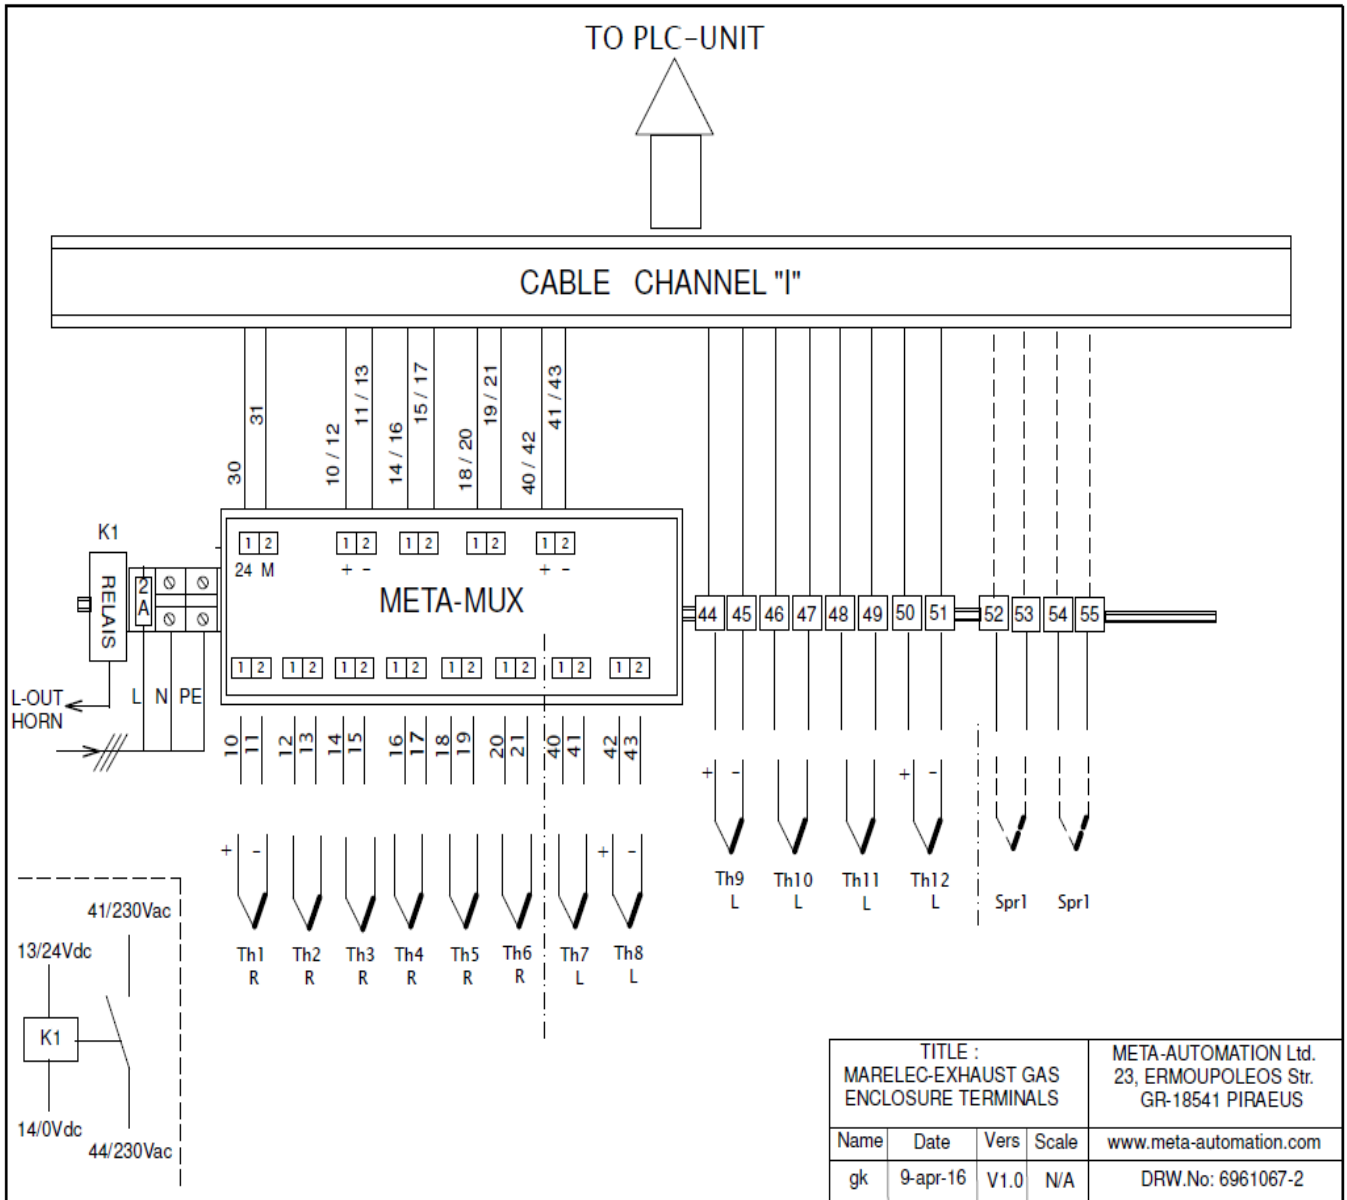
TO PLC-UNIT

CABLE CHANNEL "I"

30 31 10 / 12 11 / 13 14 / 16 15 / 17 18 / 20 19 / 21 40 / 42 41 / 43

K1
RELAIS
2A

1 2
24 M
1 2
+ -
1 2
1 2
1 2
+ -

META-MUX

1 2 1 2 1 2 1 2 1 2 1 2 1 2 1 2

44 45 46 47 48 49 50 51 52 53 54 55

L-OUT
HORN
L N PE

10 11 12 13 14 15 16 17 18 19 20 21 40 41 42 43

+ -
+ -
+ -
+ -

Th9 L
Th10 L
Th11 L
Th12 L
Spr1
Spr1

Th1 R
Th2 R
Th3 R
Th4 R
Th5 R
Th6 R
Th7 L
Th8 L

41/230Vac
13/24Vdc
K1
14/0Vdc
44/230Vac

| TITLE : MARELEC-EXHAUST GAS ENCLOSURE TERMINALS | | | | META-AUTOMATION Ltd. 23, ERMOUPOLEOS Str. GR-18541 PIRAEUS |
|---|---|---|---|---|
| Name | Date | Vers | Scale | www.meta-automation.com |
| gk | 9-apr-16 | V1.0 | N/A | DRW.No: 6961067-2 |